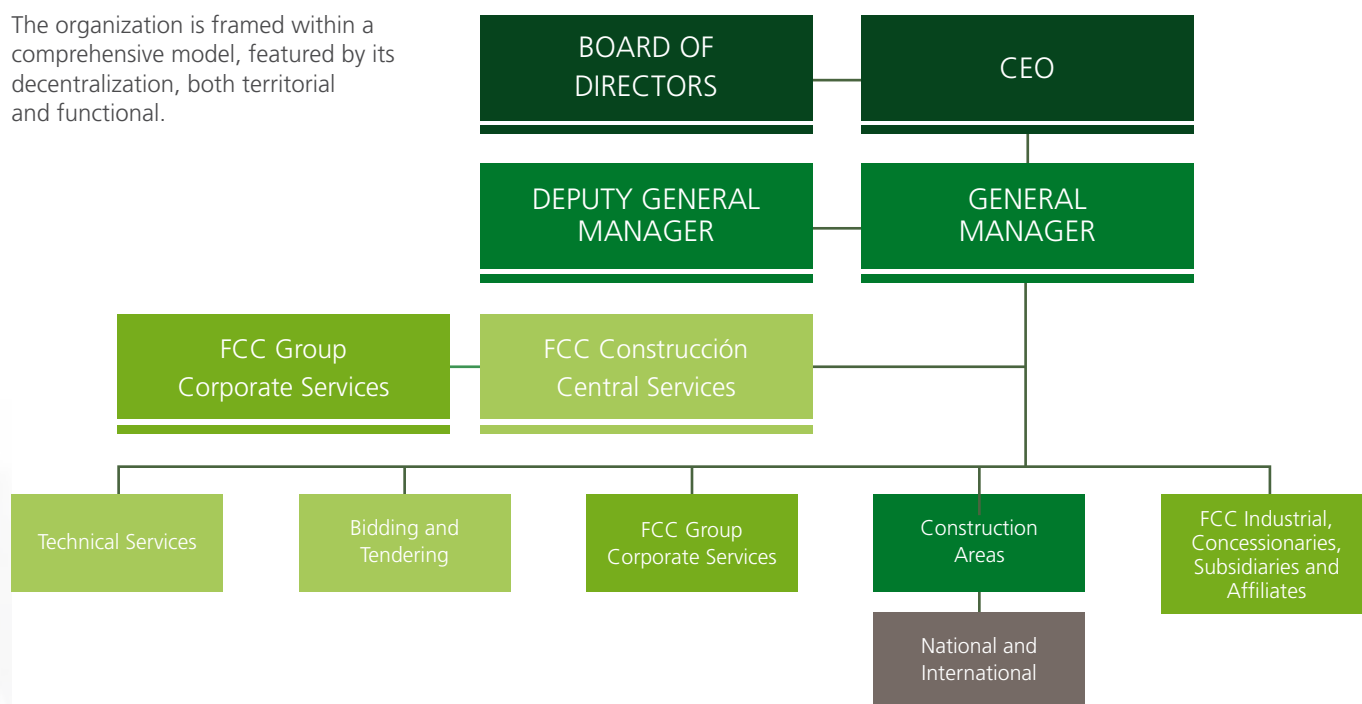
The organization is framed within a comprehensive model, featured by its decentralization, both territorial and functional.

BOARD OF DIRECTORS

CEO

DEPUTY GENERAL MANAGER

GENERAL MANAGER

FCC Group Corporate Services

FCC Construcción Central Services

Technical Services

Bidding and Tendering

FCC Group Corporate Services

Construction Areas

National and International

FCC Industrial, Concessionaries, Subsidiaries and Affiliates